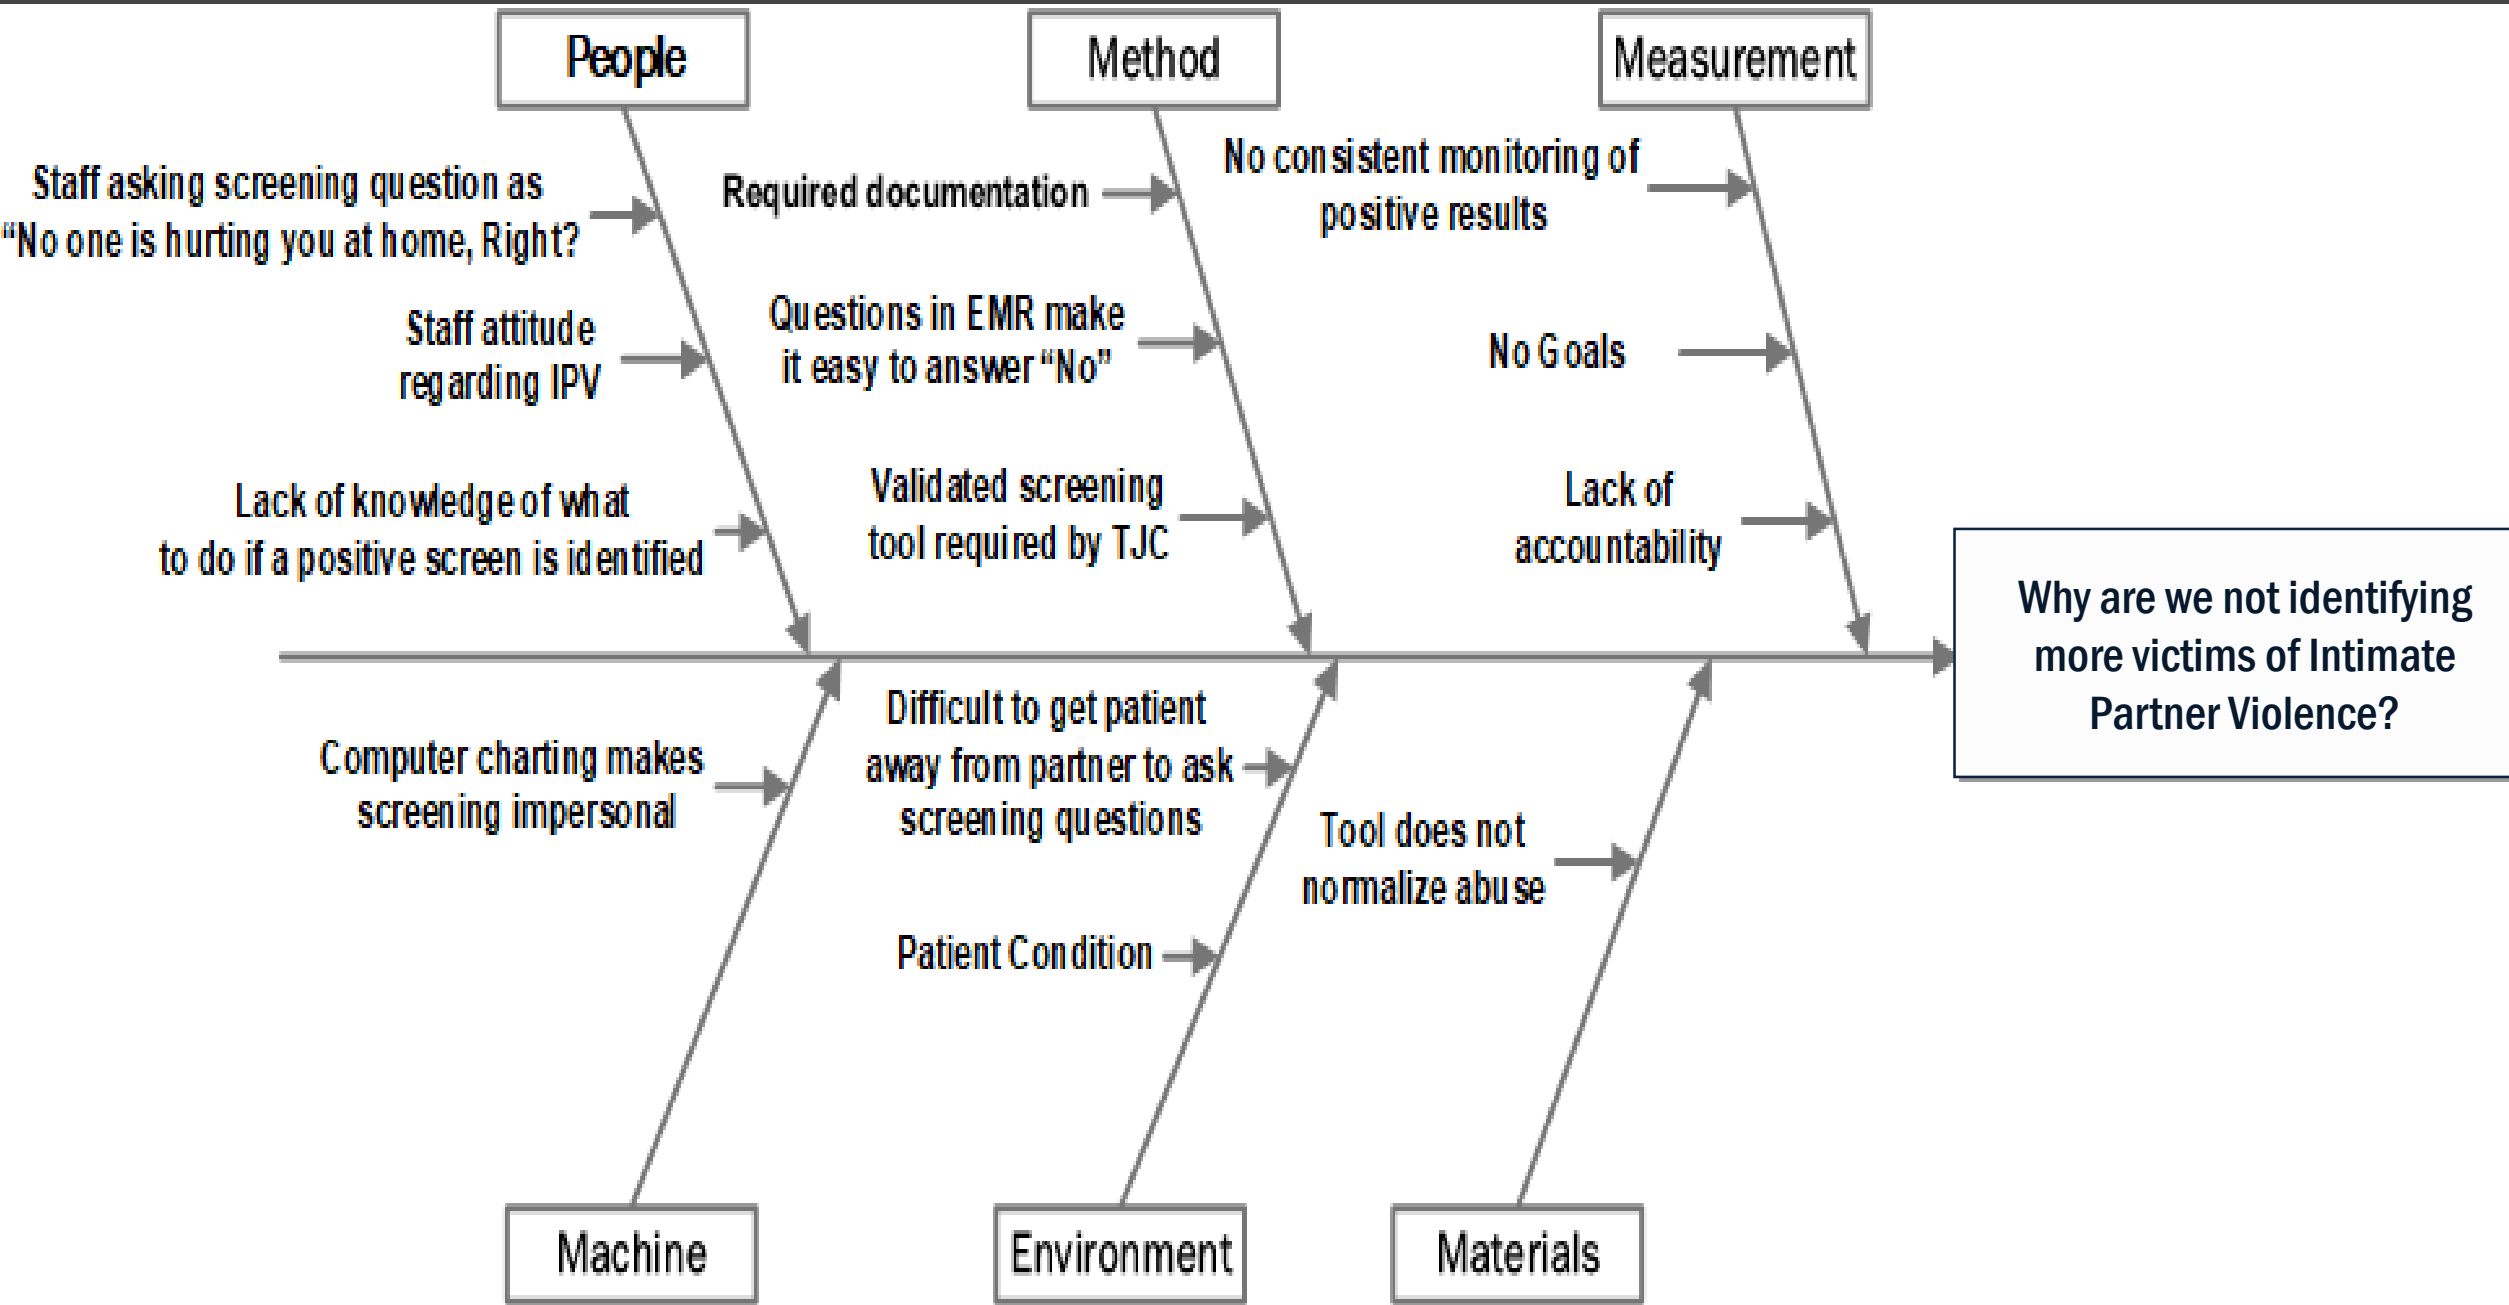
People

Staff asking screening question as "No one is hurting you at home, Right?

Staff attitude regarding IPV

Lack of knowledge of what to do if a positive screen is identified

Method

Required documentation

Questions in EMR make it easy to answer "No"

Validated screening tool required by TJC

Measurement

No consistent monitoring of positive results

No Goals

Lack of accountability

Why are we not identifying more victims of Intimate Partner Violence?

Computer charting makes screening impersonal

Machine

Difficult to get patient away from partner to ask screening questions

Patient Condition

Environment

Tool does not normalize abuse

Materials